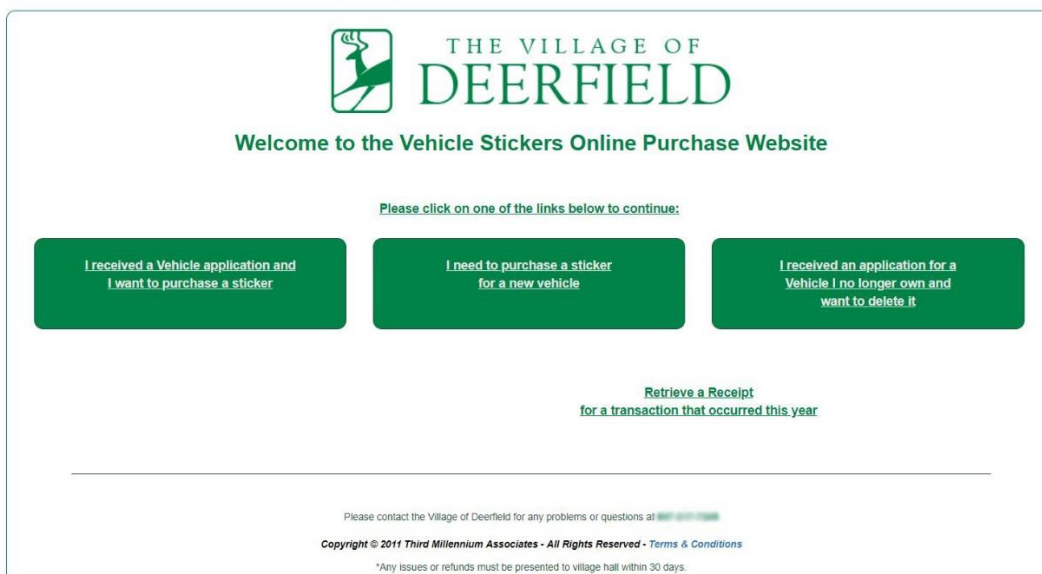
THE VILLAGE OF
DEERFIELD

Welcome to the Vehicle Stickers Online Purchase Website

Please click on one of the links below to continue:

I received a Vehicle application and I want to purchase a sticker

I need to purchase a sticker for a new vehicle

I received an application for a Vehicle I no longer own and want to delete it

Retrieve a Receipt for a transaction that occurred this year

Please contact the Village of Deerfield for any problems or questions at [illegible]

Copyright © 2011 Third Millennium Associates - All Rights Reserved - Terms & Conditions

*Any issues or refunds must be presented to village hall within 30 days.